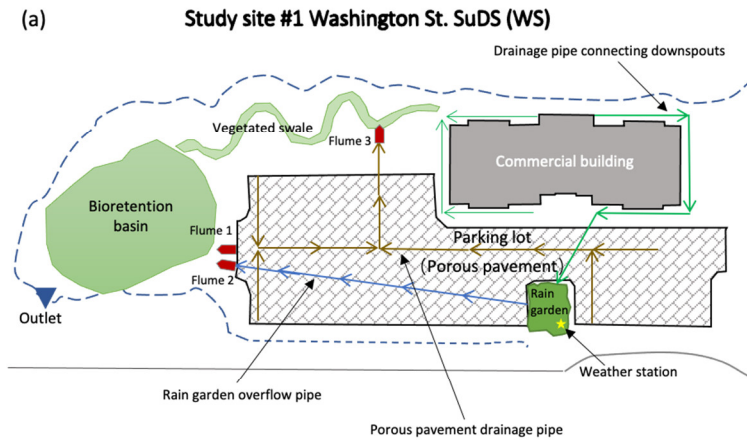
(a)

Study site #1 Washington St. SuDS (WS)

Drainage pipe connecting downspouts

Vegetated swale

Flume 3

Commercial building

Bioretention basin

Flume 1

Flume 2

Parking lot

(Porous pavement)

Rain garden

Outlet

Weather station

Rain garden overflow pipe

Porous pavement drainage pipe